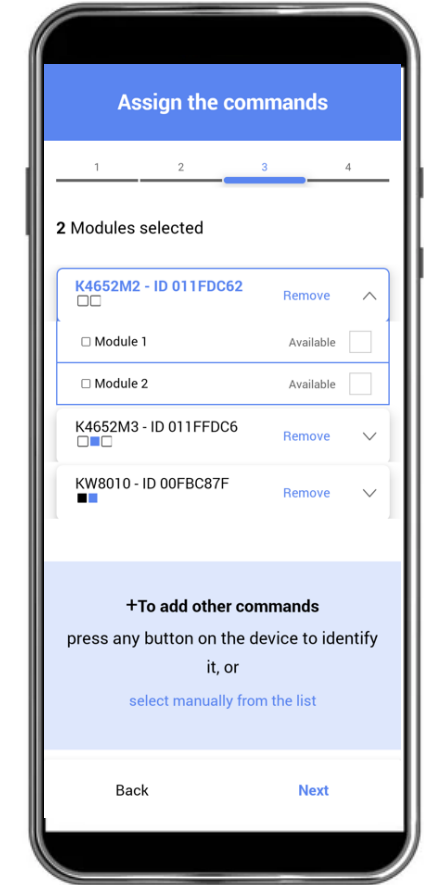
Assign the commands

1 2 3 4

**2** Modules selected

K4652M2 - ID 011FDC62
Remove

Module 1
Available

Module 2
Available

K4652M3 - ID 011FFDC6
Remove

KW8010 - ID 00FBC87F
Remove

+To add other commands
press any button on the device to identify it, or

select manually from the list

Back
Next